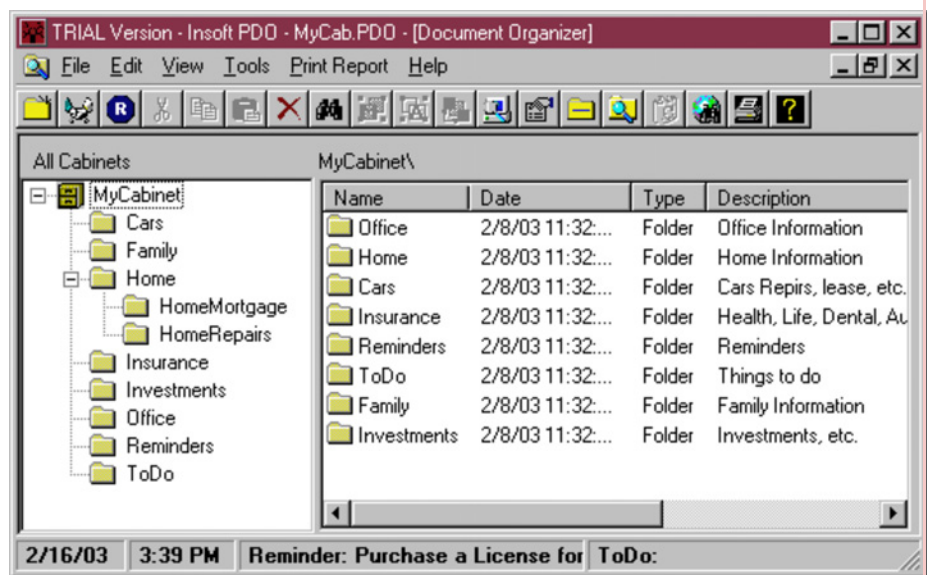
TRIAL Version - Insoft PDO - MyCab.PDO - [Document Organizer]

File Edit View Tools Print Report Help

All Cabinets

MyCabinet
Cars
Family
Home
HomeMortgage
HomeRepairs
Insurance
Investments
Office
Reminders
ToDo

MyCabinet\

| Name | Date | Type | Description |
|---|---|---|---|
| Office | 2/8/03 11:32:... | Folder | Office Information |
| Home | 2/8/03 11:32:... | Folder | Home Information |
| Cars | 2/8/03 11:32:... | Folder | Cars Repirs, lease, etc. |
| Insurance | 2/8/03 11:32:... | Folder | Health, Life, Dental, Au |
| Reminders | 2/8/03 11:32:... | Folder | Reminders |
| ToDo | 2/8/03 11:32:... | Folder | Things to do |
| Family | 2/8/03 11:32:... | Folder | Family Information |
| Investments | 2/8/03 11:32:... | Folder | Investments, etc. |

2/16/03 | 3:39 PM | Reminder: Purchase a License for | ToDo: